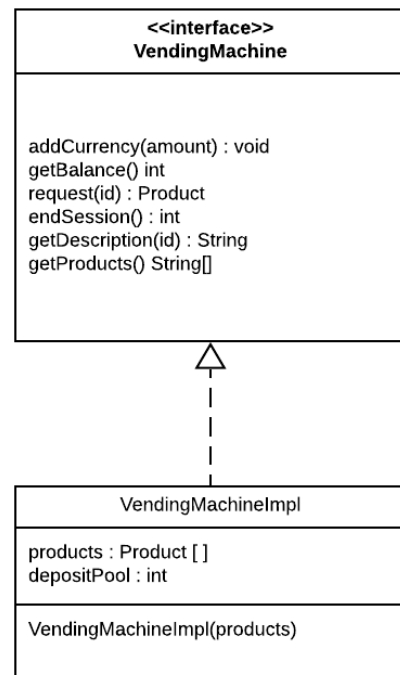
<<interface>>
VendingMachine

addCurrency(amount) : void
getBalance() int
request(id) : Product
endSession() : int
getDescription(id) : String
getProducts() String[]

VendingMachineImpl

products : Product [ ]
depositPool : int

VendingMachineImpl(products)